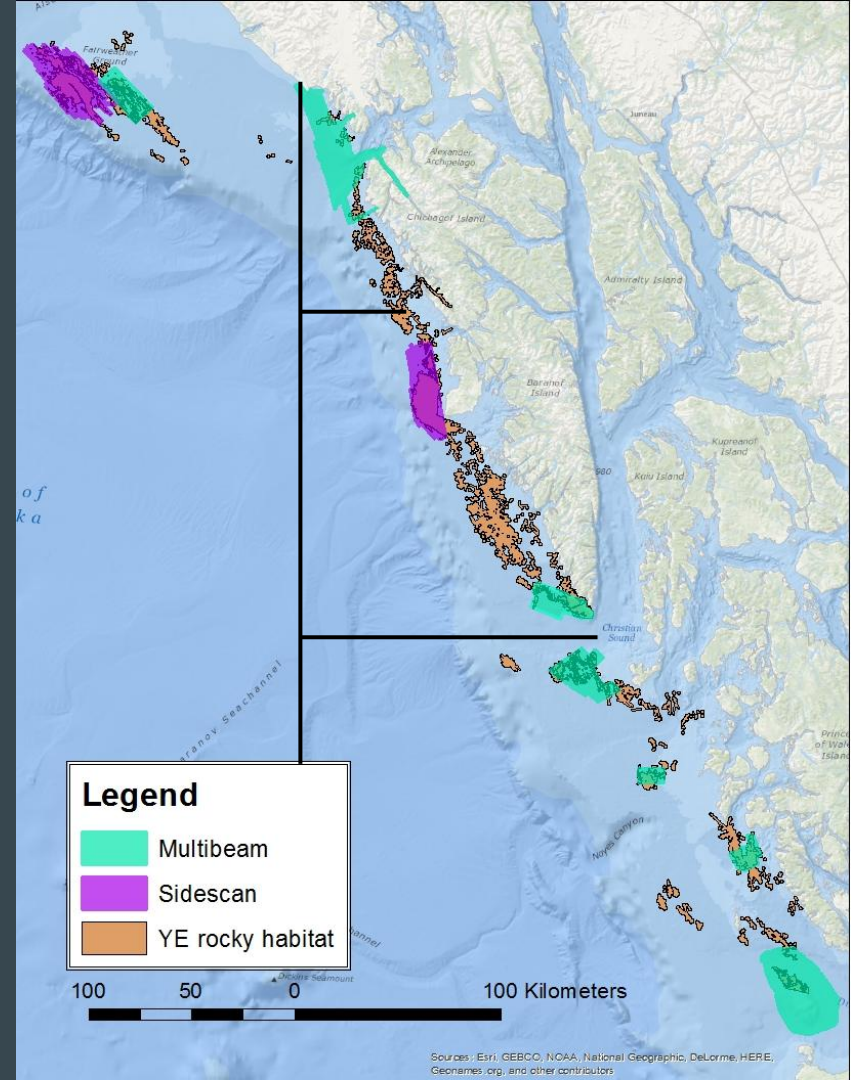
Fairweather Ground

Juneau

Alexander Archipelago

Chichagof Island

Admiralty Island

Baranof Island

Kupreanof Island

Kuiu Island

980

of
ka

Christian Sound

Baranov Seachannel

Noyes Canyon

Prince of Wales Island

Legend

Multibeam

Sidescan

YE rocky habitat

hannel

Dickins Seamount

100 50 0 100 Kilometers

Sources: Esri, GEBCO, NOAA, National Geographic, DeLorme, HERE, Geonames.org, and other contributors